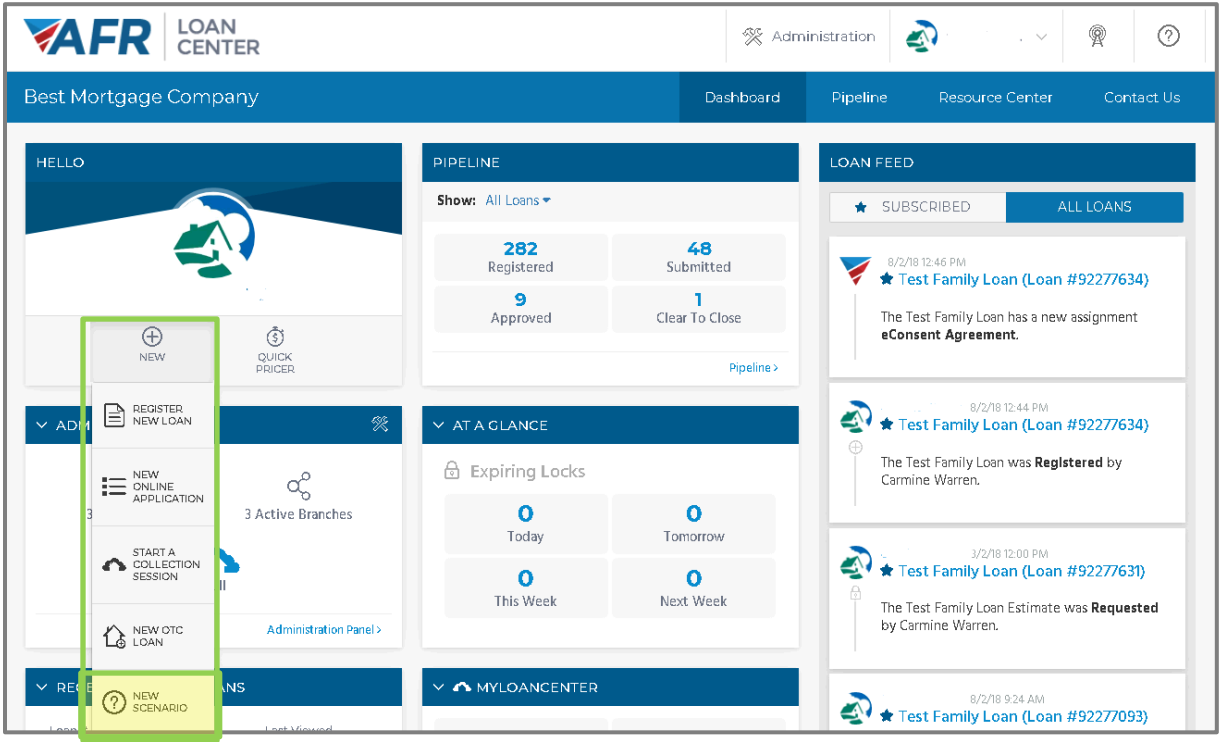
AFR LOAN CENTER

Administration

Best Mortgage Company

Dashboard Pipeline Resource Center Contact Us

HELLO

NEW

QUICK PRICER

REGISTER NEW LOAN

NEW ONLINE APPLICATION

START A COLLECTION SESSION

NEW OTC LOAN

NEW SCENARIO

ADM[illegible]

3 Active Branches

Administration Panel >

REC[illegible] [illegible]ANS

Last Viewed

PIPELINE

Show: All Loans

282 Registered

48 Submitted

9 Approved

1 Clear To Close

Pipeline >

AT A GLANCE

Expiring Locks

0 Today

0 Tomorrow

0 This Week

0 Next Week

MYLOANCENTER

LOAN FEED

SUBSCRIBED

ALL LOANS

8/2/18 12:46 PM
Test Family Loan (Loan #92277634)
The Test Family Loan has a new assignment **eConsent Agreement**.

8/2/18 12:44 PM
Test Family Loan (Loan #92277634)
The Test Family Loan was **Registered** by Carmine Warren.

3/2/18 12:00 PM
Test Family Loan (Loan #92277631)
The Test Family Loan Estimate was **Requested** by Carmine Warren.

8/2/18 9:24 AM
Test Family Loan (Loan #92277093)